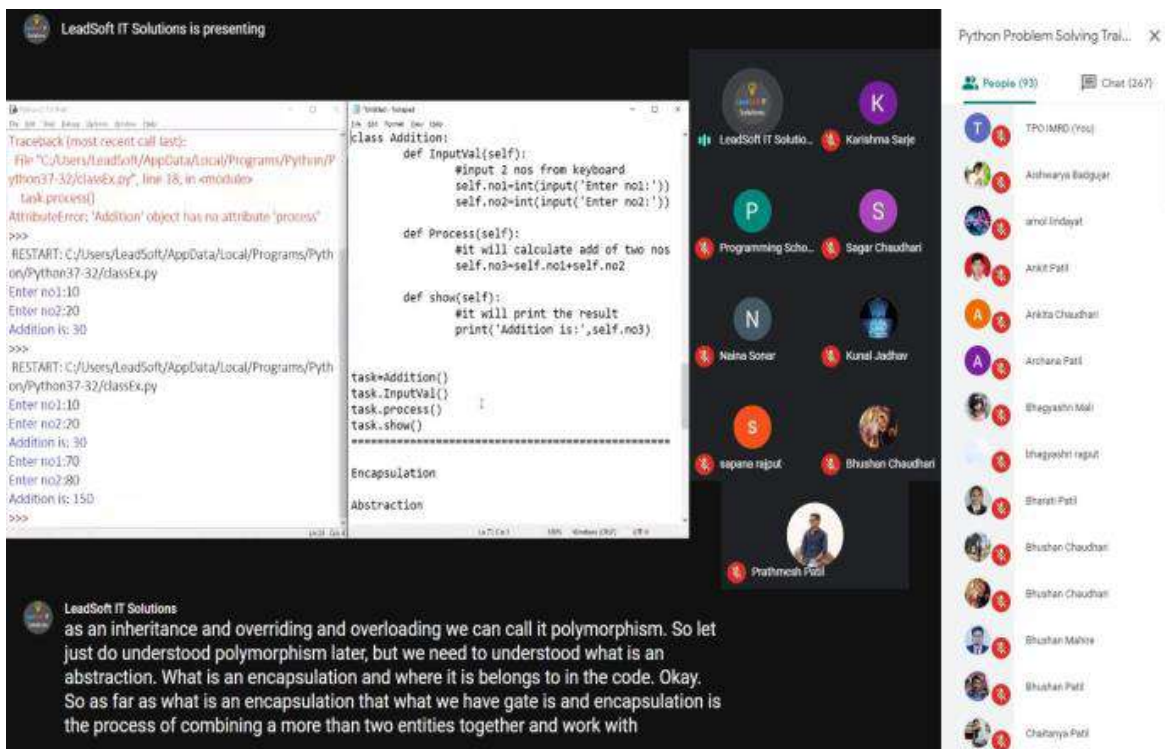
LeadSoft IT Solutions is presenting

Traceback (most recent call last):
File "C:/Users/LeadSoft/AppData/Local/Programs/Python/Python37-32/classEx.py", line 18, in <module>
task.process()
AttributeError: 'Addition' object has no attribute 'process'
>>>
RESTART: C:/Users/LeadSoft/AppData/Local/Programs/Python/Python37-32/classEx.py
Enter no1:10
Enter no2:20
Addition is: 30
>>>
RESTART: C:/Users/LeadSoft/AppData/Local/Programs/Python/Python37-32/classEx.py
Enter no1:10
Enter no2:20
Addition is: 30
Enter no1:70
Enter no2:80
Addition is: 150
>>>

Untitled - Notepad
File Edit Format View Help
class Addition:
def InputVal(self):
#input 2 nos from keyboard
self.no1=int(input('Enter no1:'))
self.no2=int(input('Enter no2:'))

def Process(self):
#it will calculate add of two nos
self.no3=self.no1+self.no2

def show(self):
#it will print the result
print('Addition is:',self.no3)

task=Addition()
task.InputVal()
task.process()
task.show()
==========================================

Encapsulation

Abstraction

LeadSoft IT Solutio...
Karishma Sarje
Programming Scho...
Sagar Chaudhari
Naina Sonar
Kunal Jadhav
sapana rajput
Bhushan Chaudhari
Prathmesh Patil

Python Problem Solving Trai... ×
People (93)
Chat (267)
TPO IMRD (You)
Aishwarya Badgujar
amol lindayat
Ankit Patil
Ankita Chaudhari
Archana Patil
Bhagyashri Mali
bhagyashri rajput
Bharati Patil
Bhushan Chaudhari
Bhushan Chaudhari
Bhushan Mahire
Bhushan Patil
Chaitanya Patil

LeadSoft IT Solutions
as an inheritance and overriding and overloading we can call it polymorphism. So let just do understood polymorphism later, but we need to understood what is an abstraction. What is an encapsulation and where it is belongs to in the code. Okay. So as far as what is an encapsulation that what we have gate is and encapsulation is the process of combining a more than two entities together and work with